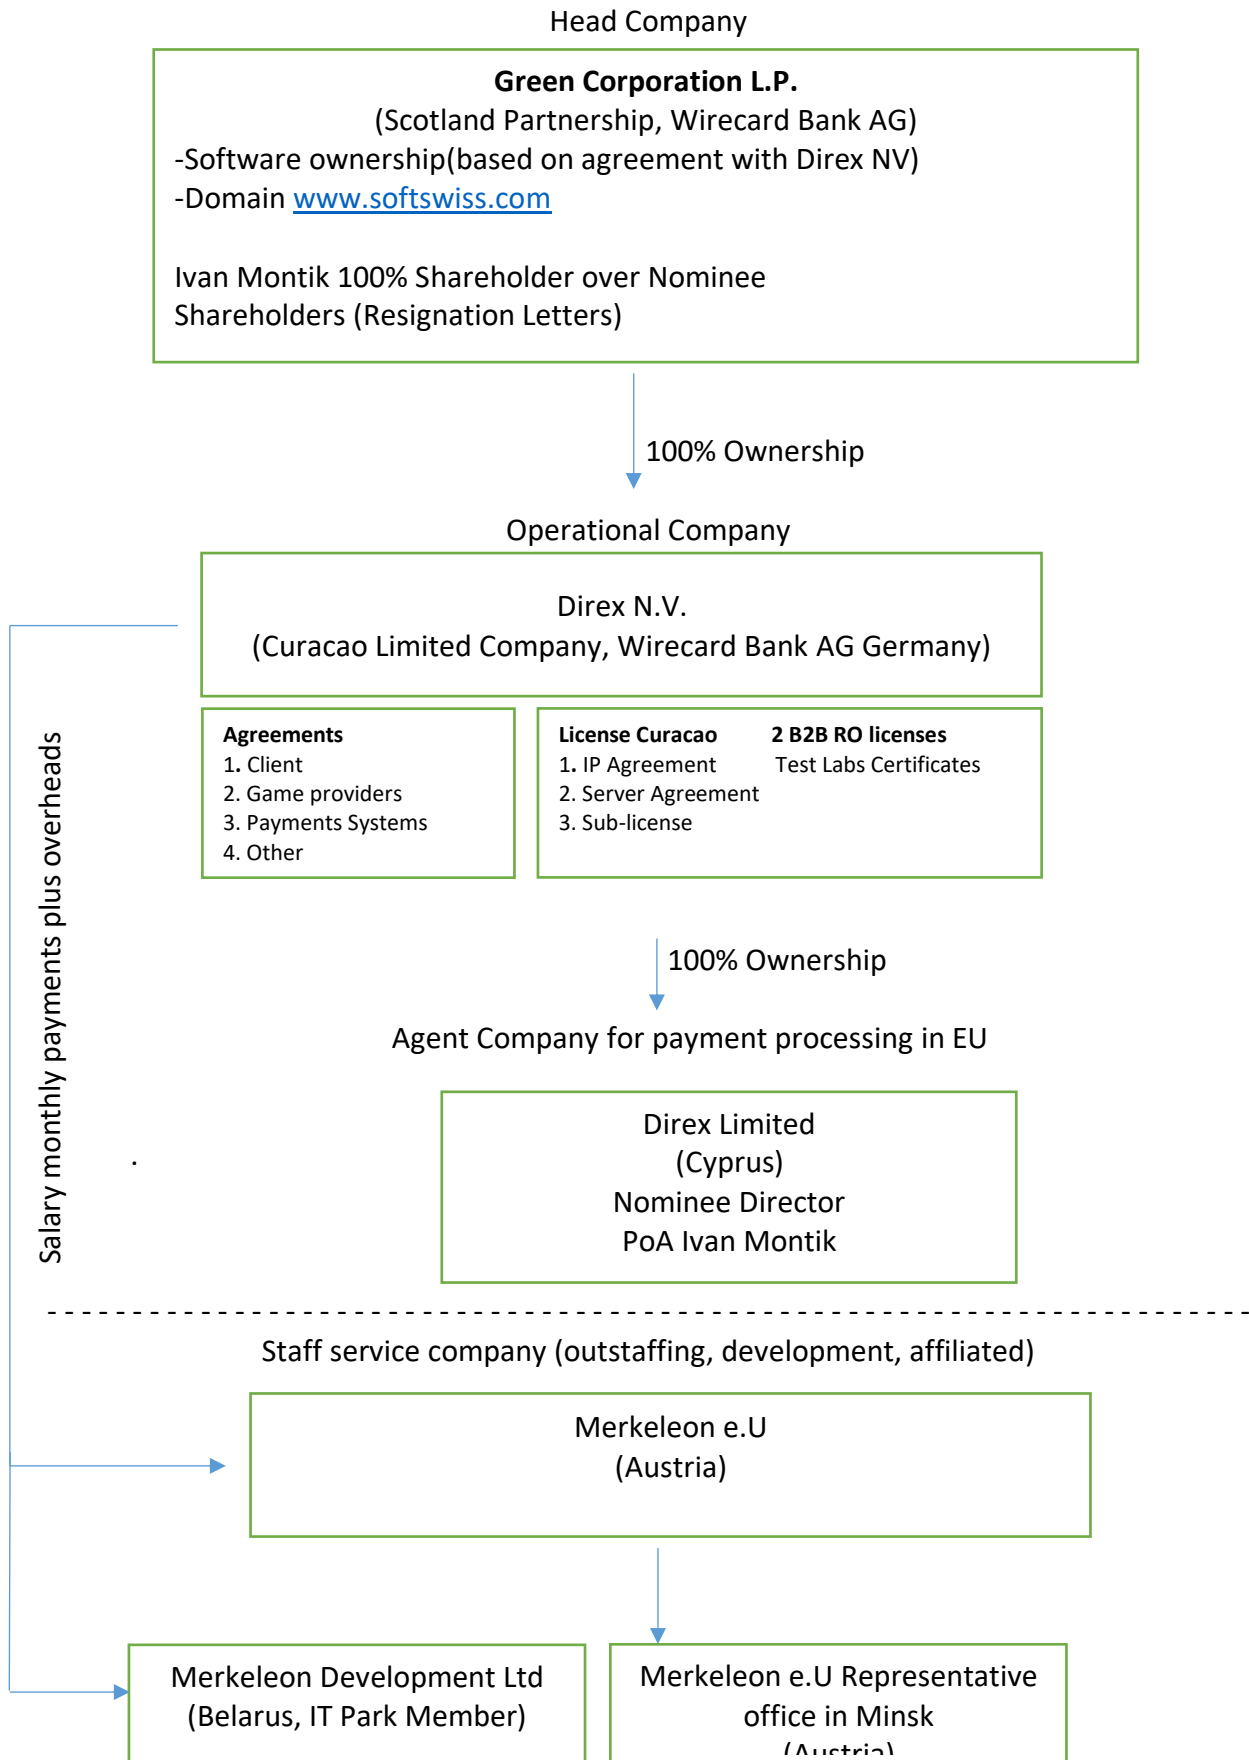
Head Company

**Green Corporation L.P.**
(Scotland Partnership, Wirecard Bank AG)
-Software ownership(based on agreement with Direx NV)
-Domain www.softswiss.com

Ivan Montik 100% Shareholder over Nominee Shareholders (Resignation Letters)

100% Ownership

Operational Company

Direx N.V.
(Curacao Limited Company, Wirecard Bank AG Germany)

**Agreements**
1. Client
2. Game providers
3. Payments Systems
4. Other

**License Curacao**
1. IP Agreement
2. Server Agreement
3. Sub-license

**2 B2B RO licenses**
Test Labs Certificates

100% Ownership

Agent Company for payment processing in EU

Direx Limited
(Cyprus)
Nominee Director
PoA Ivan Montik

Salary monthly payments plus overheads

Staff service company (outstaffing, development, affiliated)

Merkeleon e.U
(Austria)

Merkeleon Development Ltd
(Belarus, IT Park Member)

Merkeleon e.U Representative office in Minsk
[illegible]